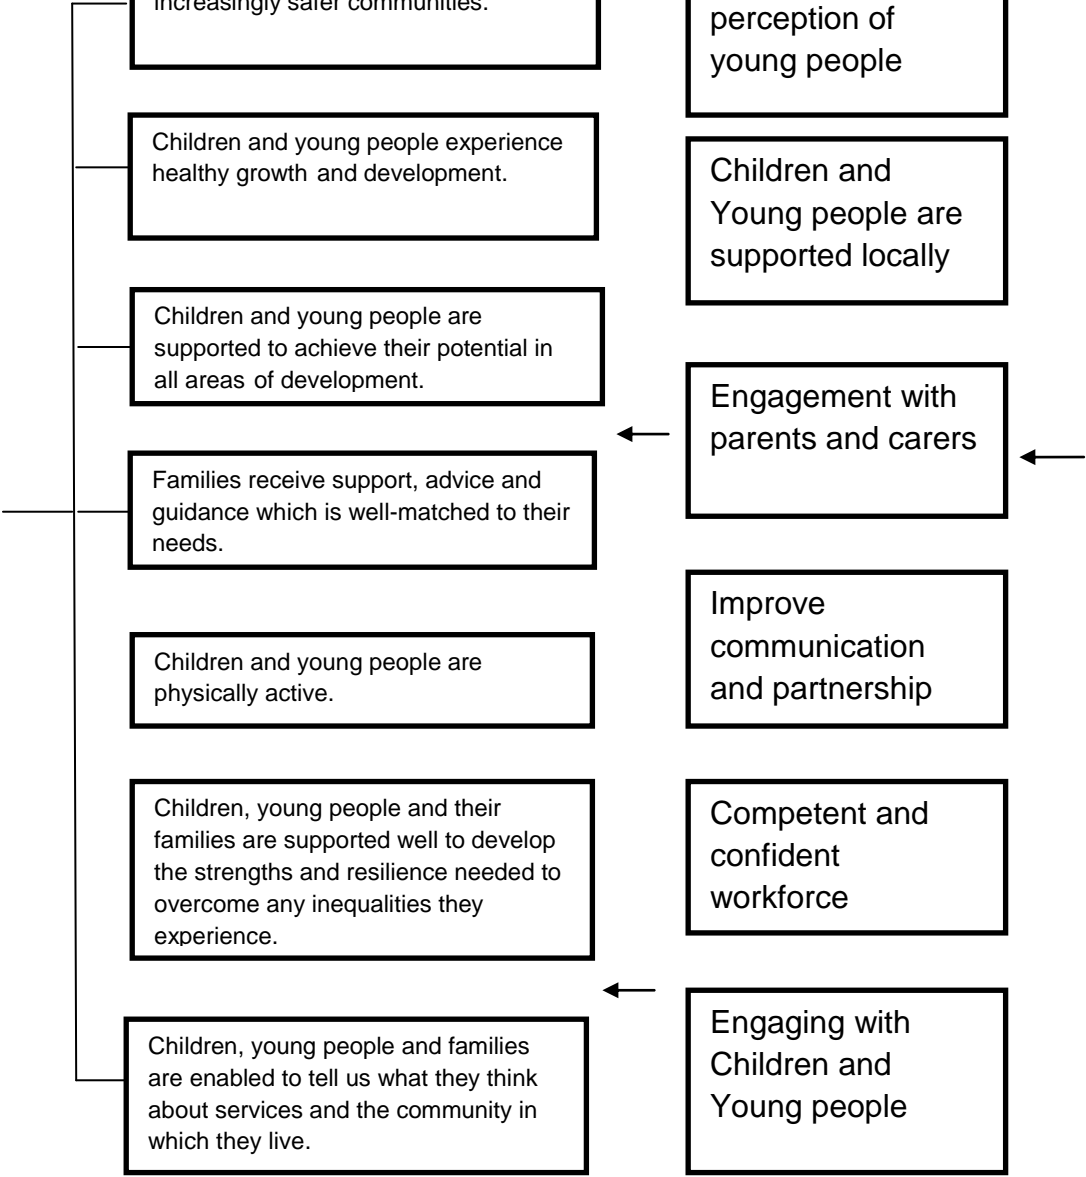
increasingly safer communities.

Children and young people experience healthy growth and development.

Children and young people are supported to achieve their potential in all areas of development.

Families receive support, advice and guidance which is well-matched to their needs.

Children and young people are physically active.

Children, young people and their families are supported well to develop the strengths and resilience needed to overcome any inequalities they experience.

Children, young people and families are enabled to tell us what they think about services and the community in which they live.

perception of young people

Children and Young people are supported locally

Engagement with parents and carers

Improve communication and partnership

Competent and confident workforce

Engaging with Children and Young people